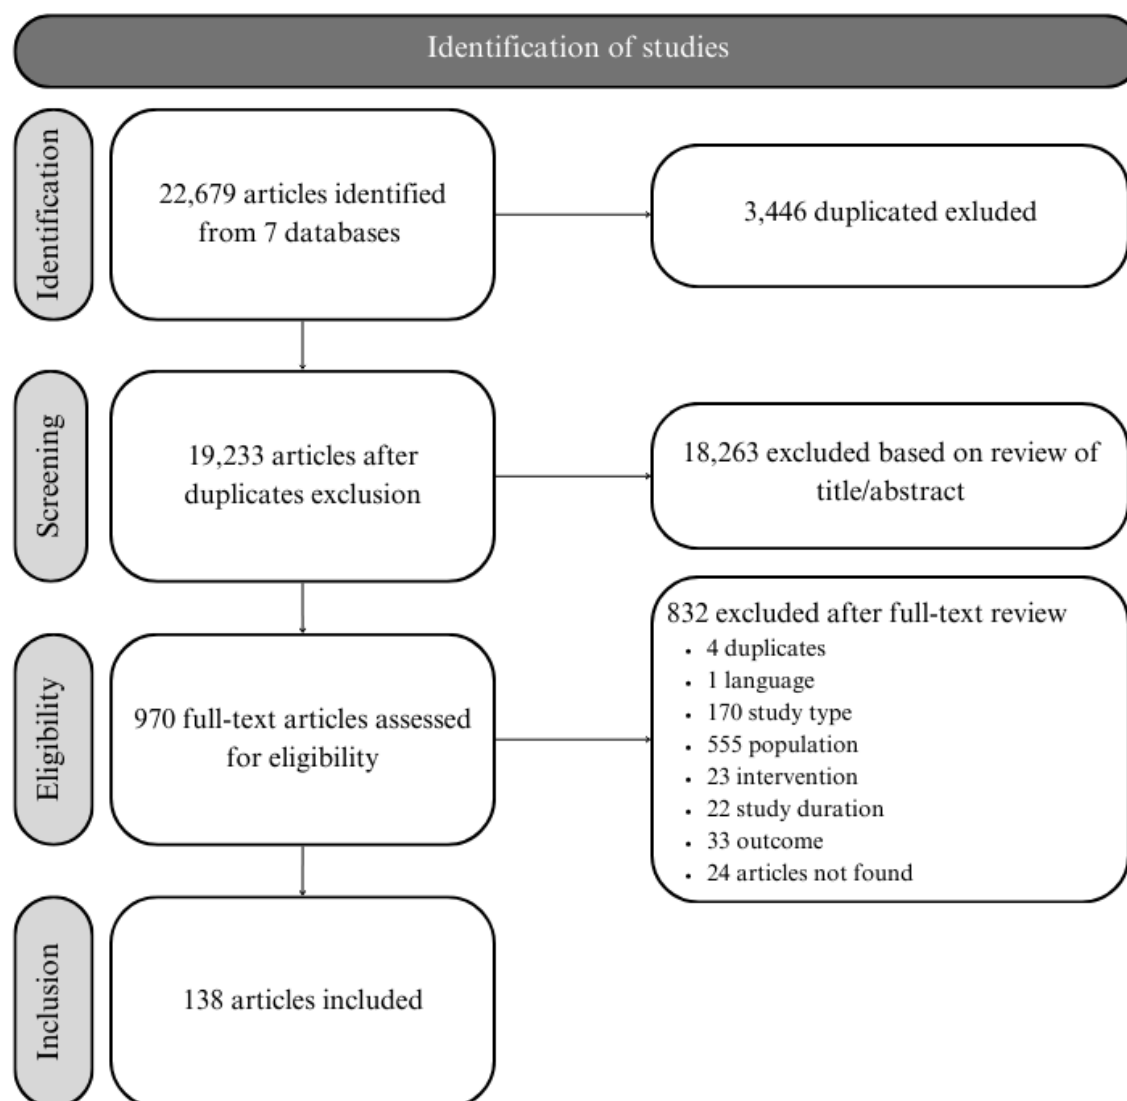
Identification of studies

Identification

22,679 articles identified from 7 databases

3,446 duplicated exluded

Screening

19,233 articles after duplicates exclusion

18,263 excluded based on review of title/abstract

Eligibility

970 full-text articles assessed for eligibility

832 excluded after full-text review
- 4 duplicates
- 1 language
- 170 study type
- 555 population
- 23 intervention
- 22 study duration
- 33 outcome
- 24 articles not found

Inclusion

138 articles included